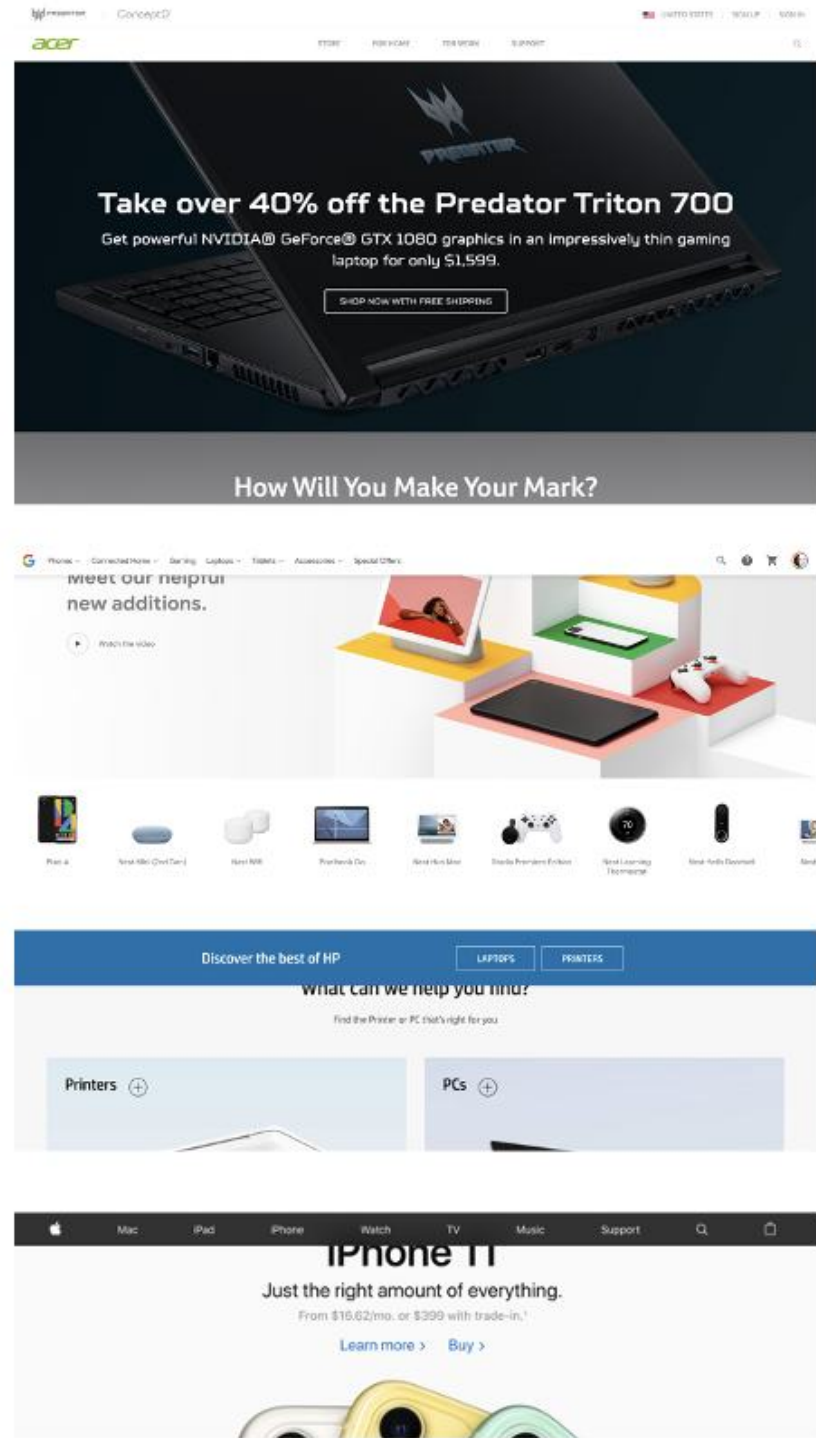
PREDATOR ConceptD UNITED STATES SIGN UP SIGN IN

acer STORE FOR HOME FOR WORK SUPPORT

PREDATOR

Take over 40% off the Predator Triton 700

Get powerful NVIDIA® GeForce® GTX 1080 graphics in an impressively thin gaming laptop for only $1,599.

SHOP NOW WITH FREE SHIPPING

How Will You Make Your Mark?

G Phones Connected Home Gaming Laptops Tablets Accessories Special Offers

Meet our helpful new additions.

Watch the video

Pixel 4 Nest Mini (2nd Gen) Nest Wifi Pixelbook Go Nest Hub Max Stadia Premiere Edition Nest Learning Thermostat Nest Hello Doorbell Nest

Discover the best of HP LAPTOPS PRINTERS

What can we help you find?

Find the Printer or PC that's right for you

Printers

PCs

Mac iPad iPhone Watch TV Music Support

iPhone 11

Just the right amount of everything.

From $16.62/mo. or $399 with trade-in.¹

Learn more › Buy ›